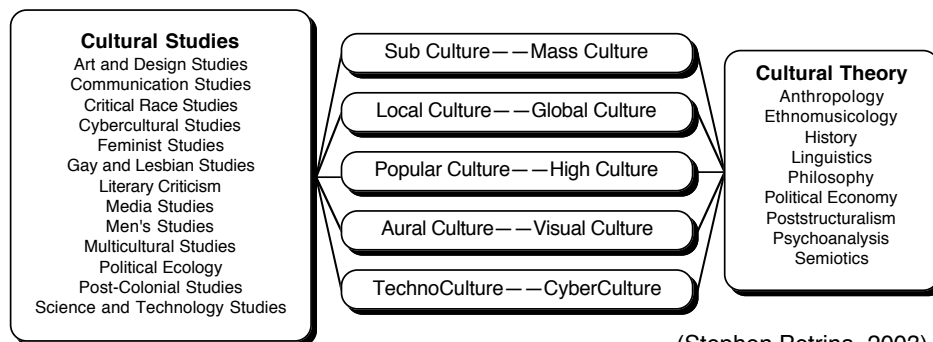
Cultural Studies
Art and Design Studies
Communication Studies
Critical Race Studies
Cybercultural Studies
Feminist Studies
Gay and Lesbian Studies
Literary Criticism
Media Studies
Men's Studies
Multicultural Studies
Political Ecology
Post-Colonial Studies
Science and Technology Studies

Sub Culture——Mass Culture

Local Culture——Global Culture

Popular Culture——High Culture

Aural Culture——Visual Culture

TechnoCulture——CyberCulture

Cultural Theory
Anthropology
Ethnomusicology
History
Linguistics
Philosophy
Political Economy
Poststructuralism
Psychoanalysis
Semiotics

(Stephen Petrina, 2002)